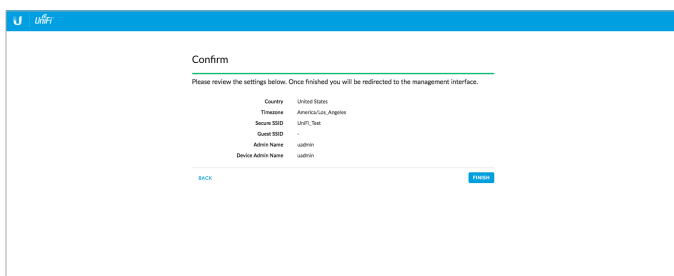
U UniFi

Confirm

Please review the settings below. Once finished you will be redirected to the management interface.

| | |
|---|---|
| Country | United States |
| Timezone | America/Los_Angeles |
| Secure SSID | UniFi_Test |
| Guest SSID | - |
| Admin Name | uadmin |
| Device Admin Name | uadmin |

BACK

FINISH